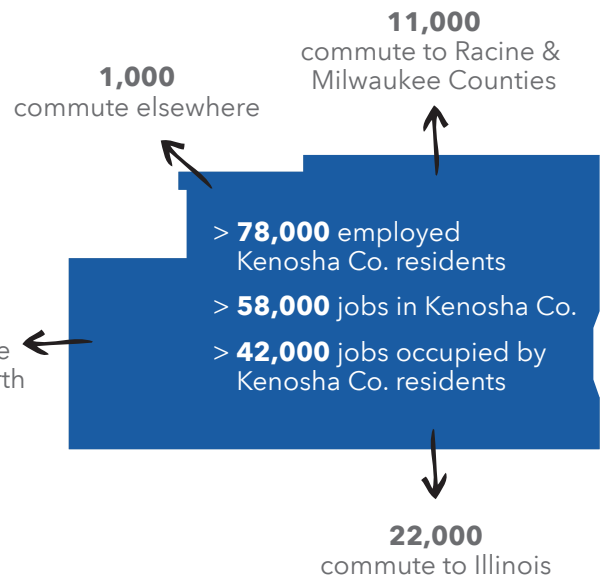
11,000
commute to Racine & Milwaukee Counties

1,000
commute elsewhere

> **78,000** employed Kenosha Co. residents

> **58,000** jobs in Kenosha Co.

> **42,000** jobs occupied by Kenosha Co. residents

e
th

22,000
commute to Illinois